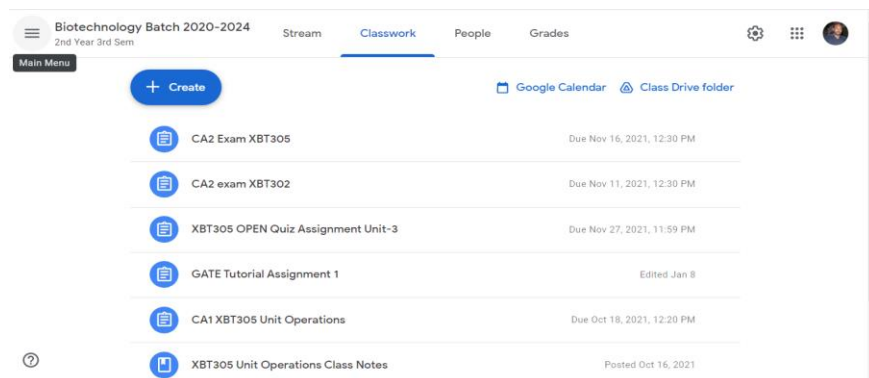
Biotechnology Batch 2020-2024
2nd Year 3rd Sem

Main Menu

Stream Classwork People Grades

+ Create

Google Calendar Class Drive folder

CA2 Exam XBT305 Due Nov 16, 2021, 12:30 PM

CA2 exam XBT302 Due Nov 11, 2021, 12:30 PM

XBT305 OPEN Quiz Assignment Unit-3 Due Nov 27, 2021, 11:59 PM

GATE Tutorial Assignment 1 Edited Jan 8

CA1 XBT305 Unit Operations Due Oct 18, 2021, 12:20 PM

XBT305 Unit Operations Class Notes Posted Oct 16, 2021